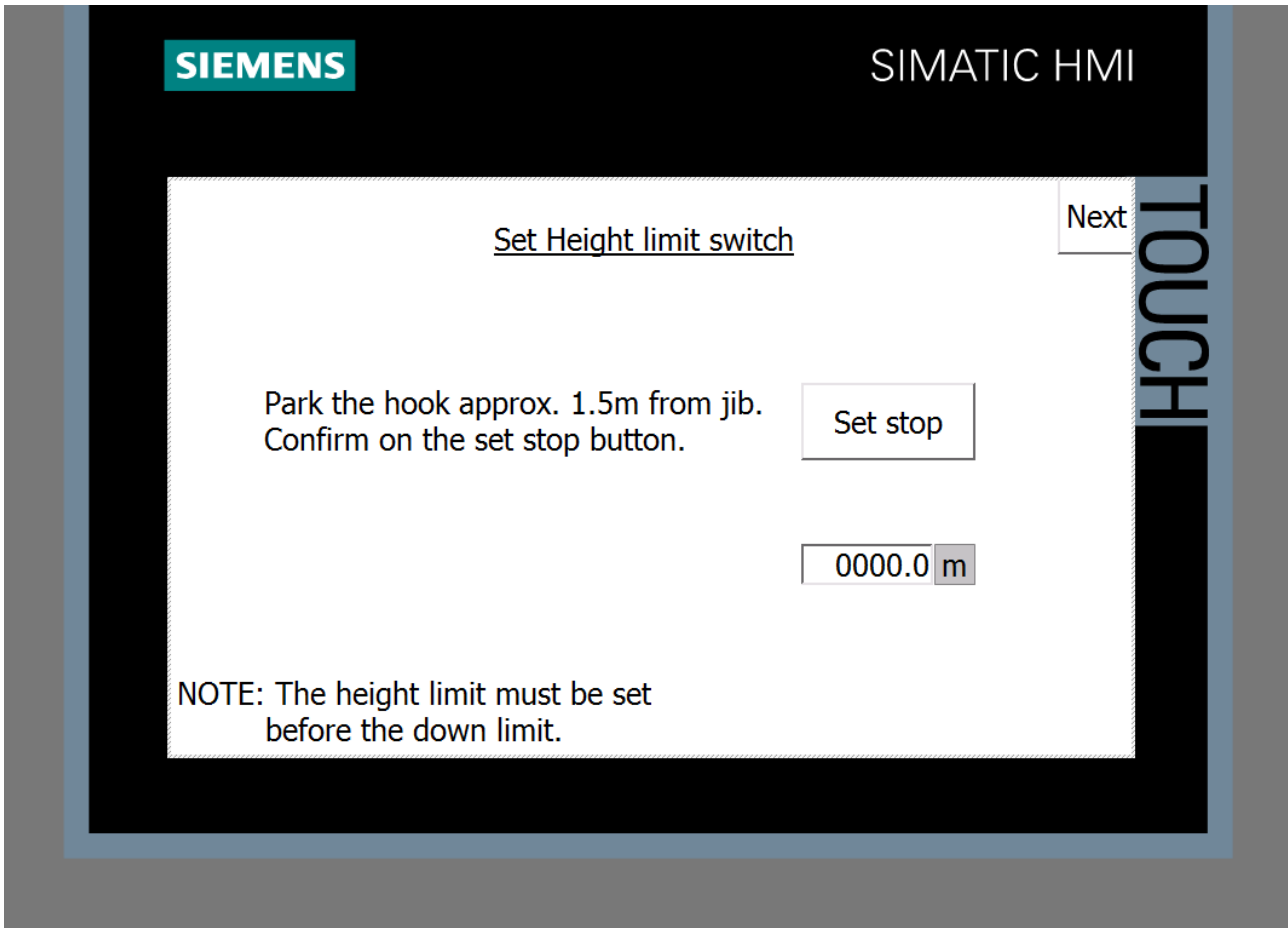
SIEMENS

SIMATIC HMI

Next

TOUCH

Set Height limit switch

Park the hook approx. 1.5m from jib. Confirm on the set stop button.

Set stop

0000.0 m

NOTE: The height limit must be set before the down limit.